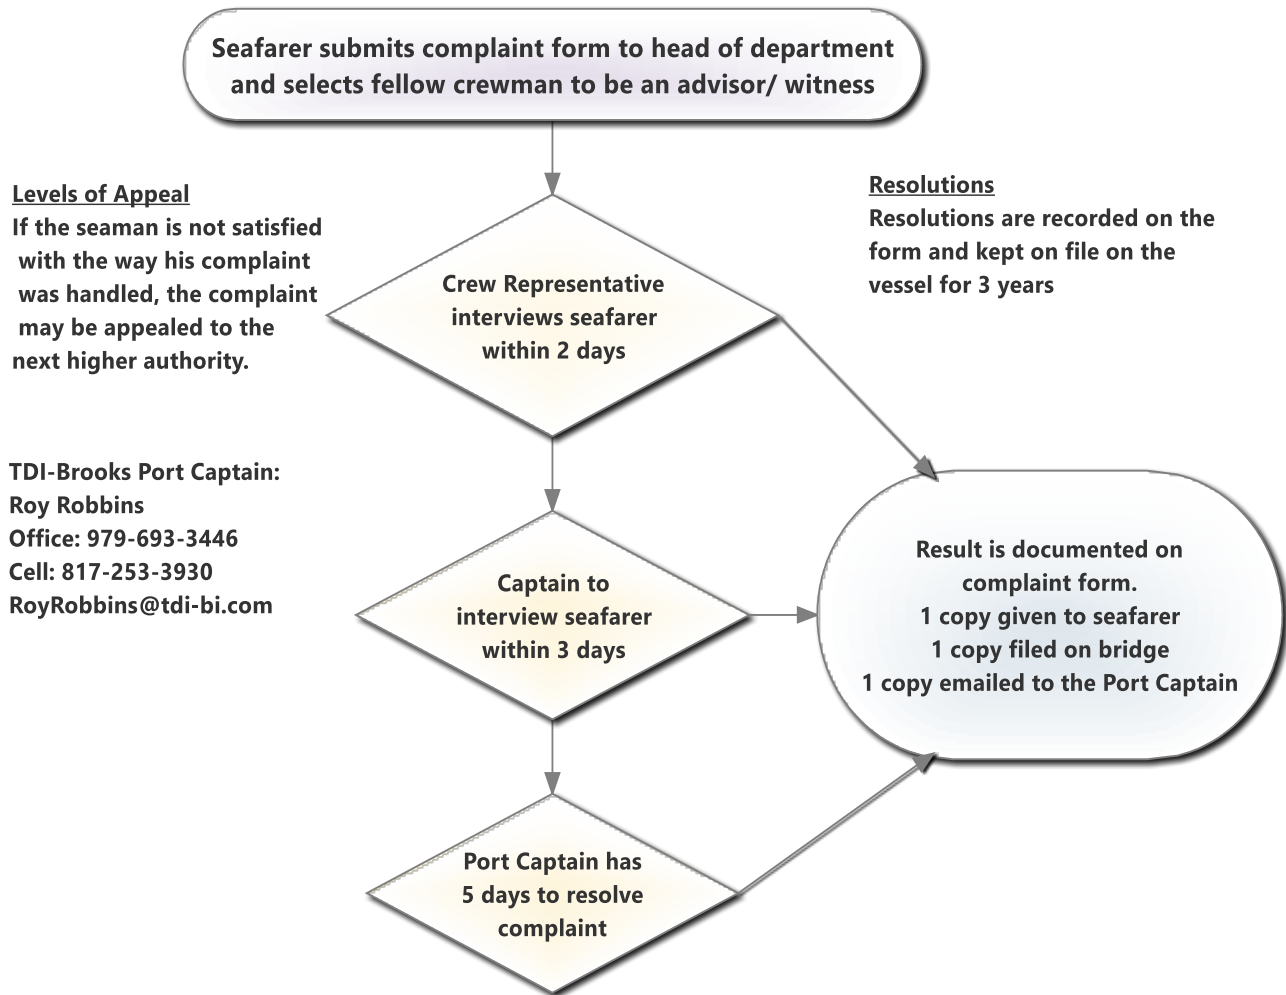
Seafarer submits complaint form to head of department and selects fellow crewman to be an advisor/ witness

Levels of Appeal
If the seaman is not satisfied with the way his complaint was handled, the complaint may be appealed to the next higher authority.

Resolutions
Resolutions are recorded on the form and kept on file on the vessel for 3 years

Crew Representative interviews seafarer within 2 days

TDI-Brooks Port Captain:
Roy Robbins
Office: 979-693-3446
Cell: 817-253-3930
RoyRobbins@tdi-bi.com

Captain to interview seafarer within 3 days

Result is documented on complaint form.
1 copy given to seafarer
1 copy filed on bridge
1 copy emailed to the Port Captain

Port Captain has 5 days to resolve complaint